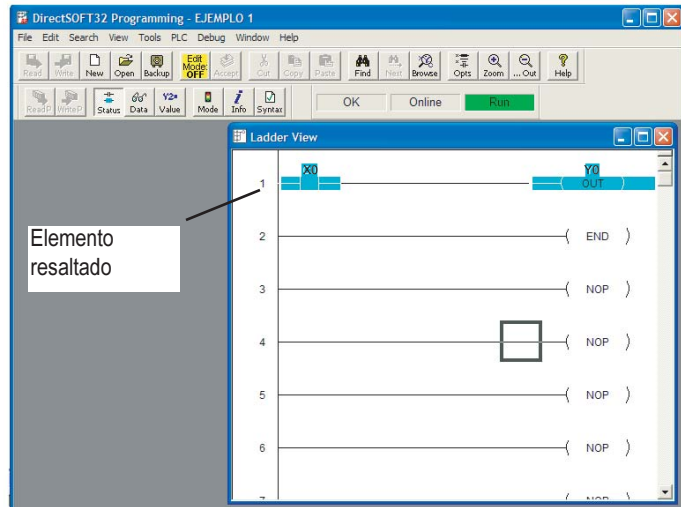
DirectSOFT32 Programming - EJEMPLO 1

File Edit Search View Tools PLC Debug Window Help

Read Write New Open Backup Edit Mode: OFF Accept Cut Copy Paste Find Next Browse Opts Zoom ... Out Help

ReadP WriteP Status Data Value Mode Info Syntax OK Online Run

Ladder View

1 X0 Y0 OUT

Elemento resaltado

2 END

3 NOP

4 NOP

5 NOP

6 NOP

7 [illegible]